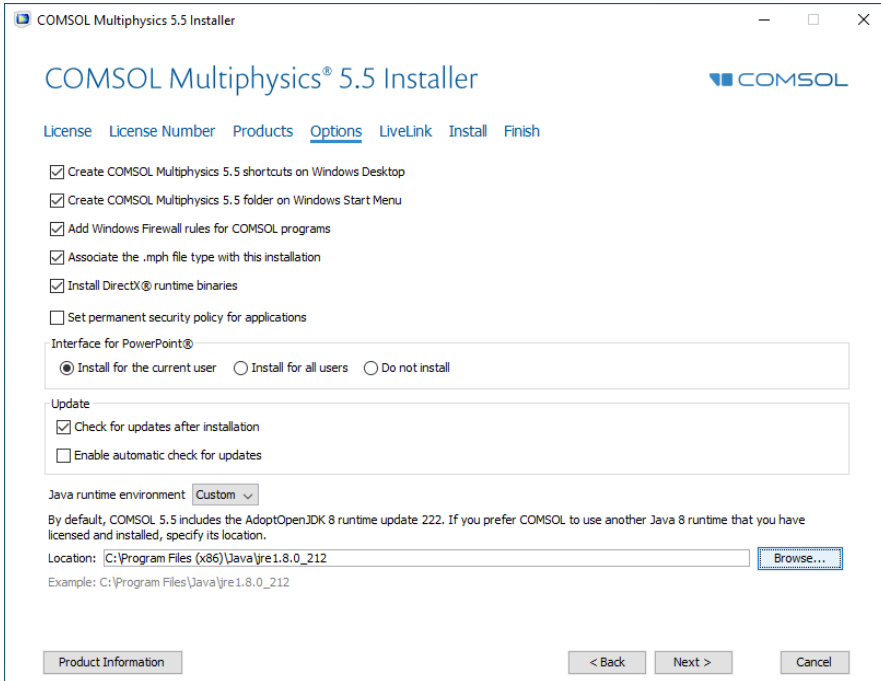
COMSOL Multiphysics 5.5 Installer

COMSOL Multiphysics® 5.5 Installer

COMSOL

License License Number Products Options LiveLink Install Finish

Create COMSOL Multiphysics 5.5 shortcuts on Windows Desktop

Create COMSOL Multiphysics 5.5 folder on Windows Start Menu

Add Windows Firewall rules for COMSOL programs

Associate the .mph file type with this installation

Install DirectX® runtime binaries

Set permanent security policy for applications

Interface for PowerPoint®

Install for the current user Install for all users Do not install

Update

Check for updates after installation

Enable automatic check for updates

Java runtime environment Custom

By default, COMSOL 5.5 includes the AdoptOpenJDK 8 runtime update 222. If you prefer COMSOL to use another Java 8 runtime that you have licensed and installed, specify its location.

Location: C:\Program Files (x86)\Java\jre1.8.0_212 Browse...

Example: C:\Program Files\Java\jre1.8.0_212

Product Information

< Back Next > Cancel